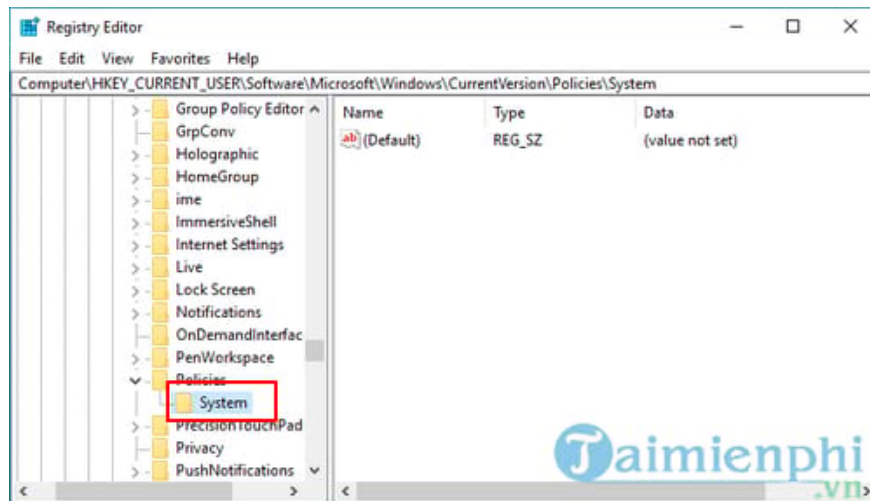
Registry Editor

File Edit View Favorites Help

Computer\HKEY_CURRENT_USER\Software\Microsoft\Windows\CurrentVersion\Policies\System

Group Policy Editor
GrpConv
Holographic
HomeGroup
ime
ImmersiveShell
Internet Settings
Live
Lock Screen
Notifications
OnDemandInterfac
PenWorkspace
Policies
System
PrecisionTouchPad
Privacy
PushNotifications

| Name | Type | Data |
|---|---|---|
| ab (Default) | REG_SZ | (value not set) |

Taimienphi.vn